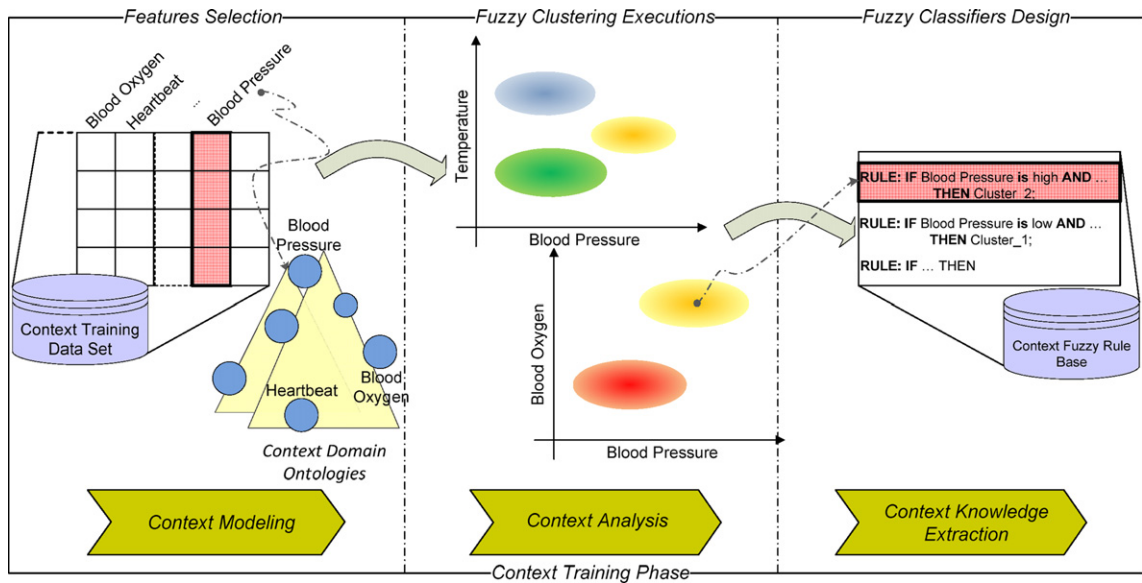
Features Selection

Blood Oxygen

Heartbeat

...

Blood Pressure

Context Training Data Set

Blood Pressure

Heartbeat

Blood Oxygen

Context Domain Ontologies

Context Modeling

Fuzzy Clustering Executions

Temperature

Blood Pressure

Blood Oxygen

Blood Pressure

Context Analysis

Fuzzy Classifiers Design

RULE: IF Blood Pressure is high AND ... THEN Cluster_2;

RULE: IF Blood Pressure is low AND ... THEN Cluster_1;

RULE: IF ... THEN

Context Fuzzy Rule Base

Context Knowledge Extraction

Context Training Phase